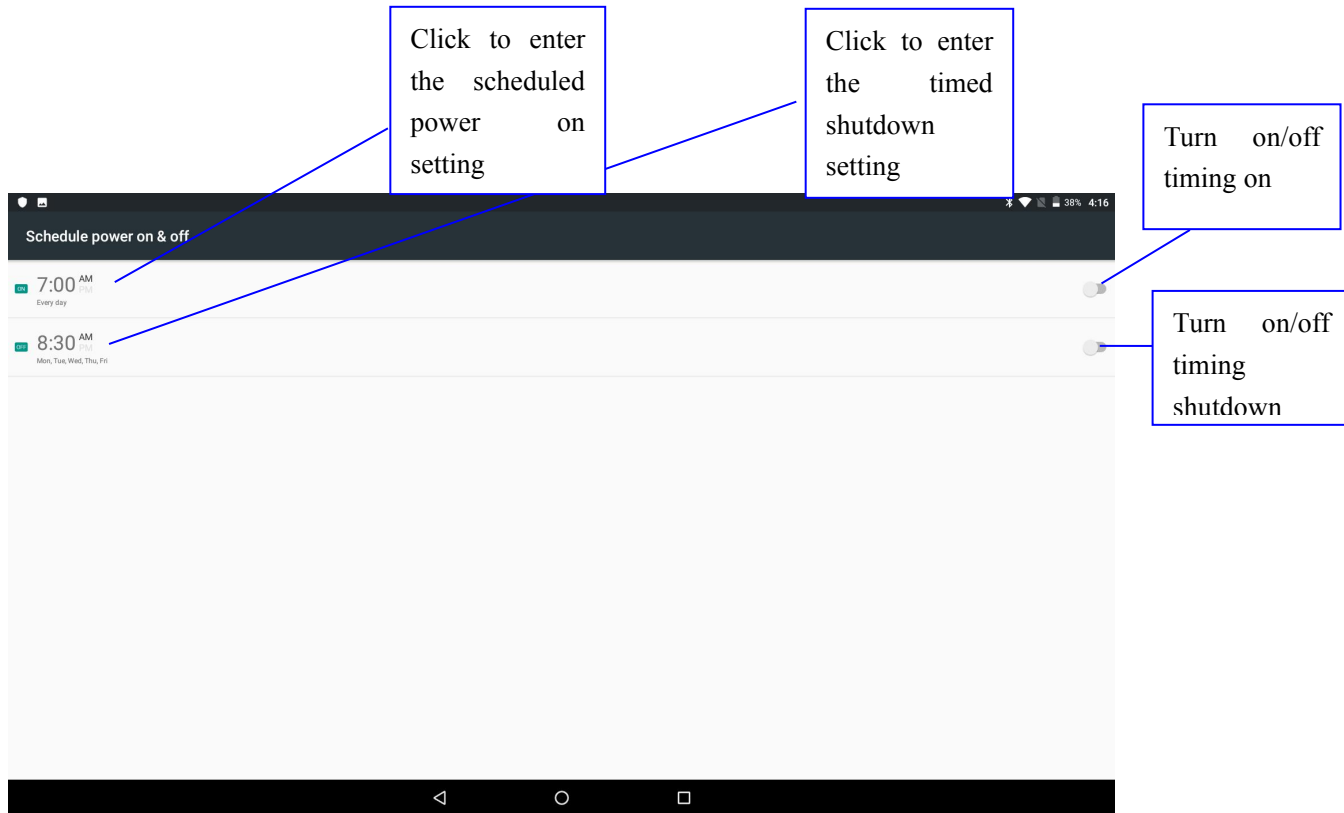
Click to enter the scheduled power on setting

Click to enter the timed shutdown setting

Turn on/off timing on

38% 4:16

Schedule power on & off

ON 7:00 AM PM
Every day

Turn on/off timing shutdown

OFF 8:30 AM PM
Mon, Tue, Wed, Thu, Fri